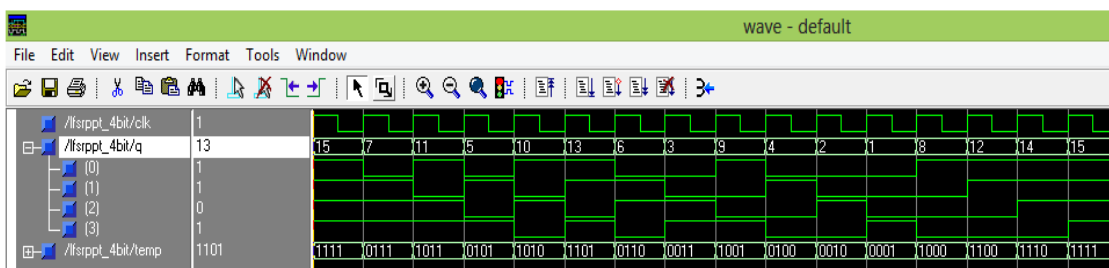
wave - default

File Edit View Insert Format Tools Window

/lfsrppt_4bit/clk 1
/lfsrppt_4bit/q 13
(0) 1
(1) 1
(2) 0
(3) 1
/lfsrppt_4bit/temp 1101

15 7 11 5 10 13 6 3 9 4 2 1 8 12 14 15

1111 0111 1011 0101 1010 1101 0110 0011 1001 0100 0010 0001 1000 1100 1110 1111